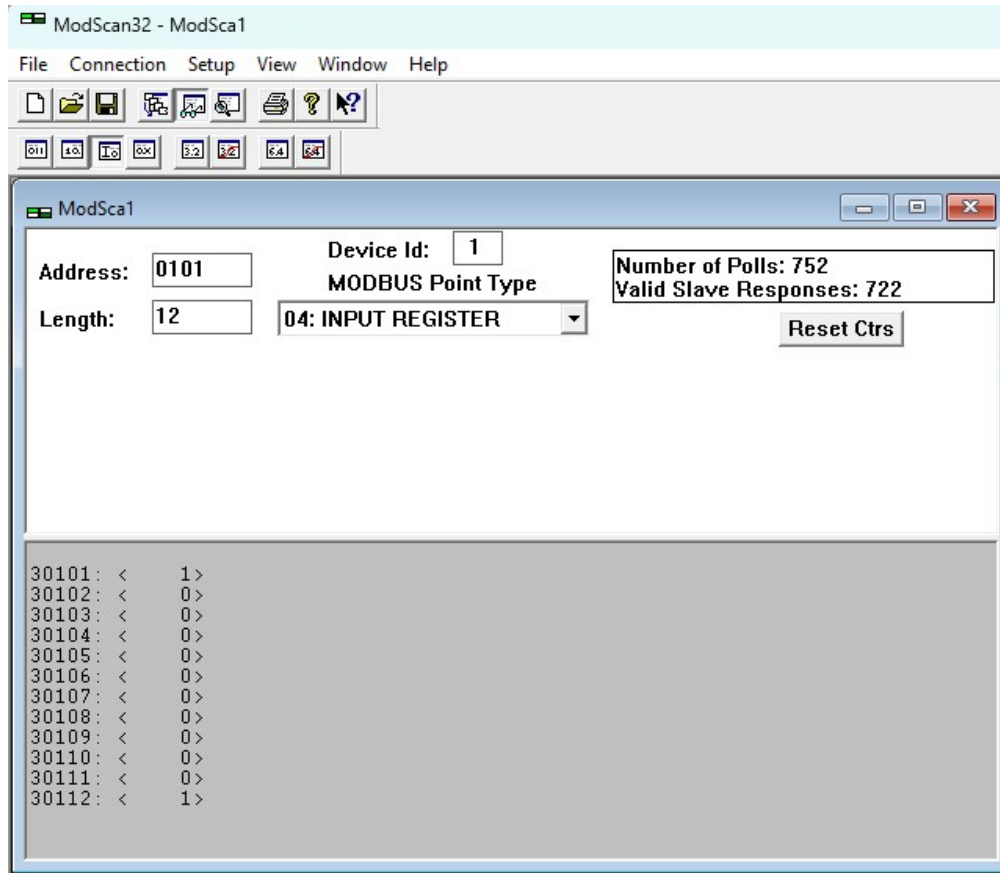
ModScan32 - ModSca1

File Connection Setup View Window Help

ModSca1

Address: 0101

Device Id: 1

MODBUS Point Type

Length: 12

04: INPUT REGISTER

Number of Polls: 752
Valid Slave Responses: 722

Reset Ctrs

30101: < 1>
30102: < 0>
30103: < 0>
30104: < 0>
30105: < 0>
30106: < 0>
30107: < 0>
30108: < 0>
30109: < 0>
30110: < 0>
30111: < 0>
30112: < 1>